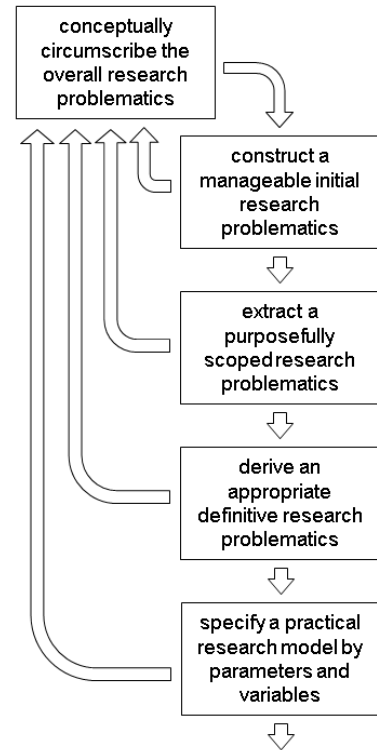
conceptually circumscribe the overall research problematics

construct a manageable initial research problematics

extract a purposefully scoped research problematics

derive an appropriate definitive research problematics

specify a practical research model by parameters and variables